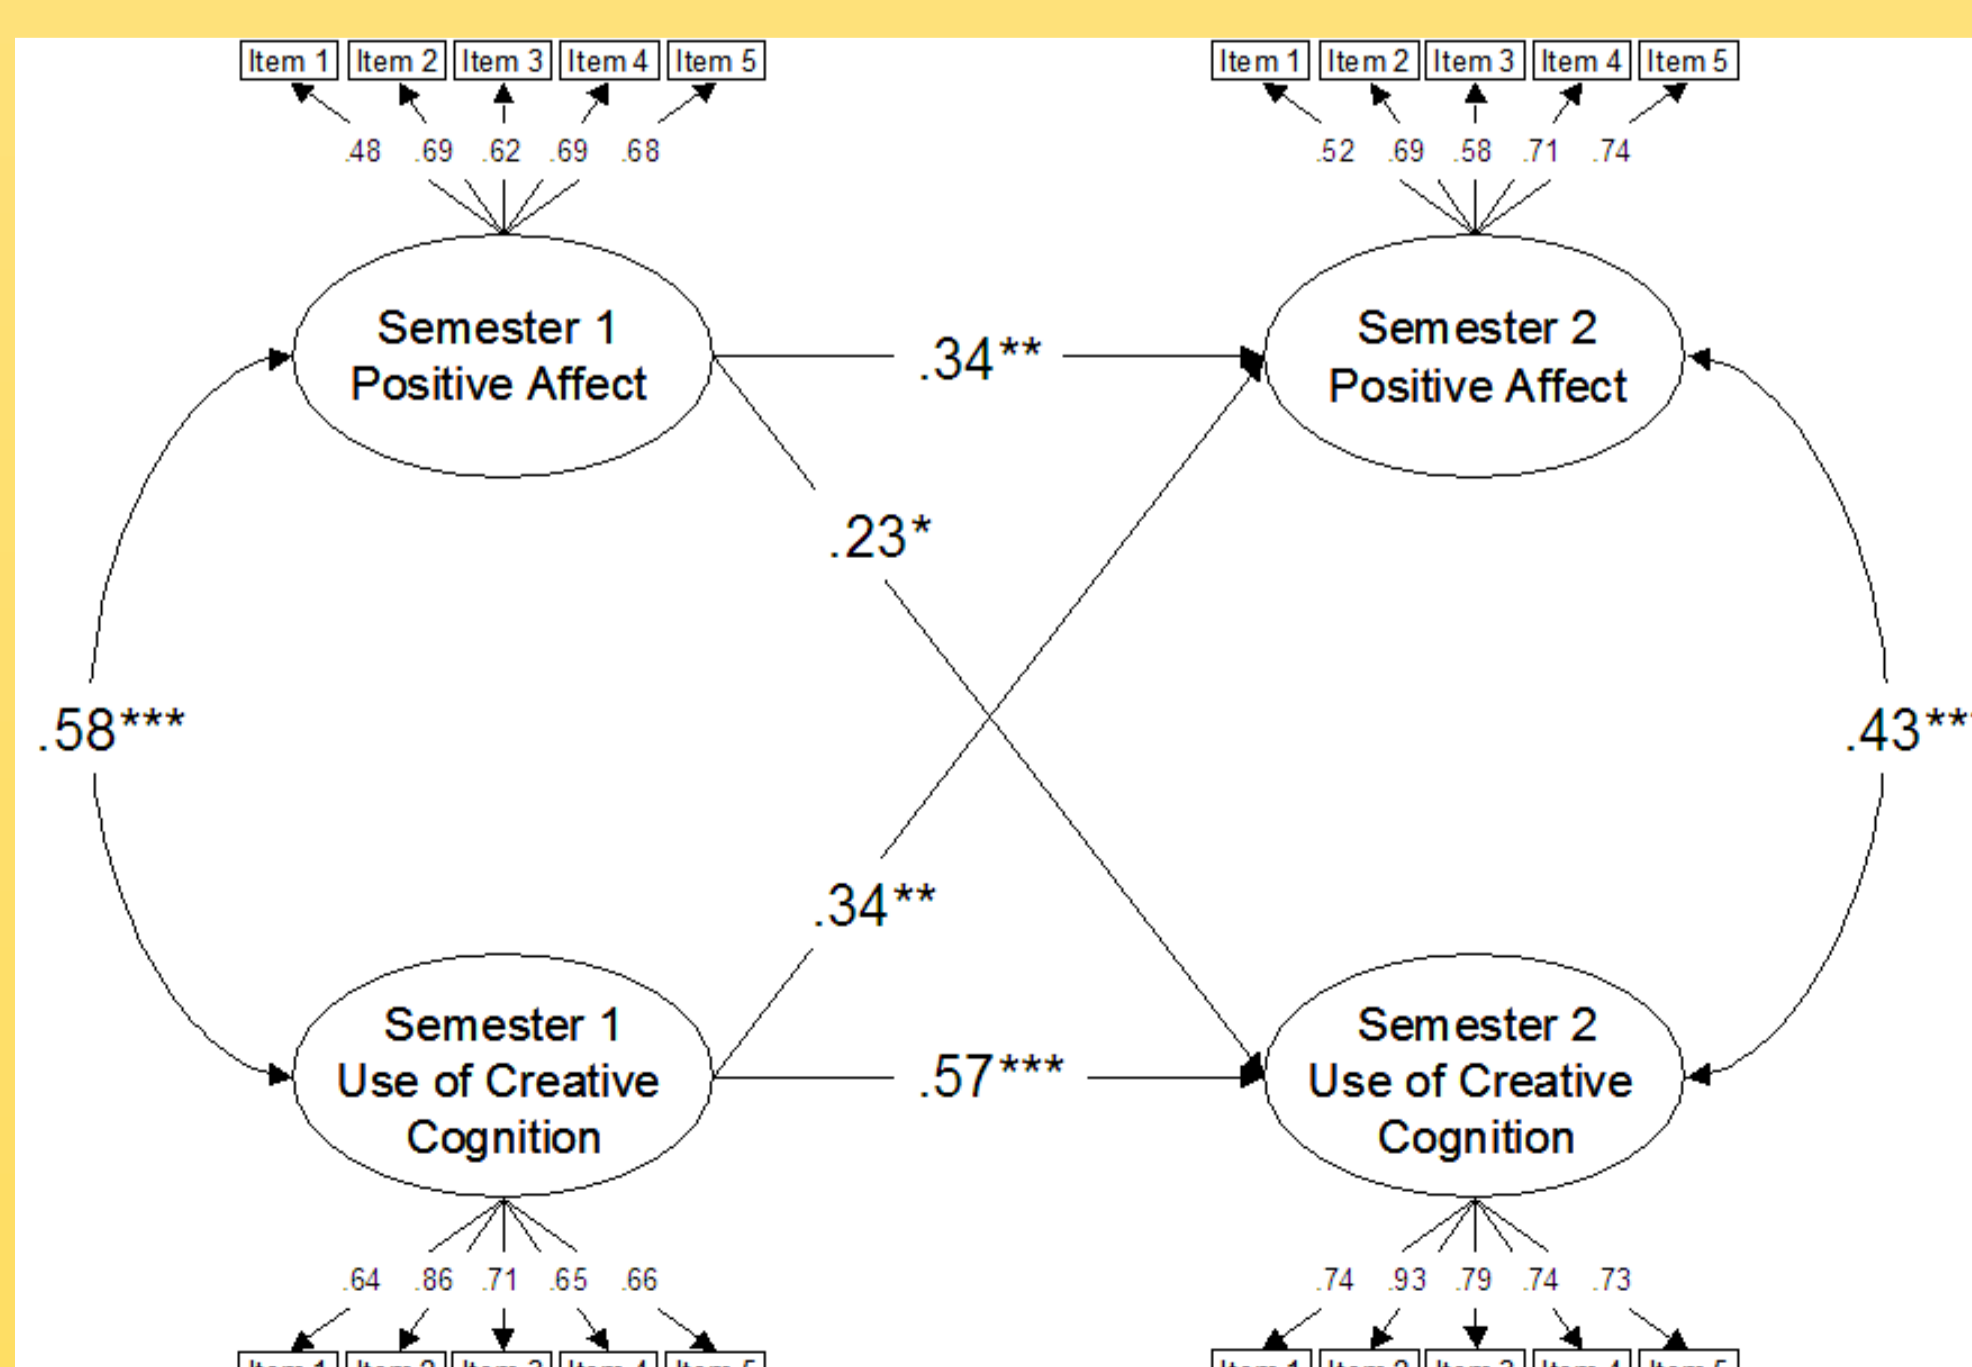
Item 1 Item 2 Item 3 Item 4 Item 5

.48 .69 .62 .69 .68

Item 1 Item 2 Item 3 Item 4 Item 5

.52 .69 .58 .71 .74

Semester 1 Positive Affect

.34**

Semester 2 Positive Affect

.23*

.58***

.43**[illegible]

.34**

Semester 1 Use of Creative Cognition

.57***

Semester 2 Use of Creative Cognition

.64 .86 .71 .65 .66

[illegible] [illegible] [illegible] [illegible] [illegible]

.74 .93 .79 .74 .73

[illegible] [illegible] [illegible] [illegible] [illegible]